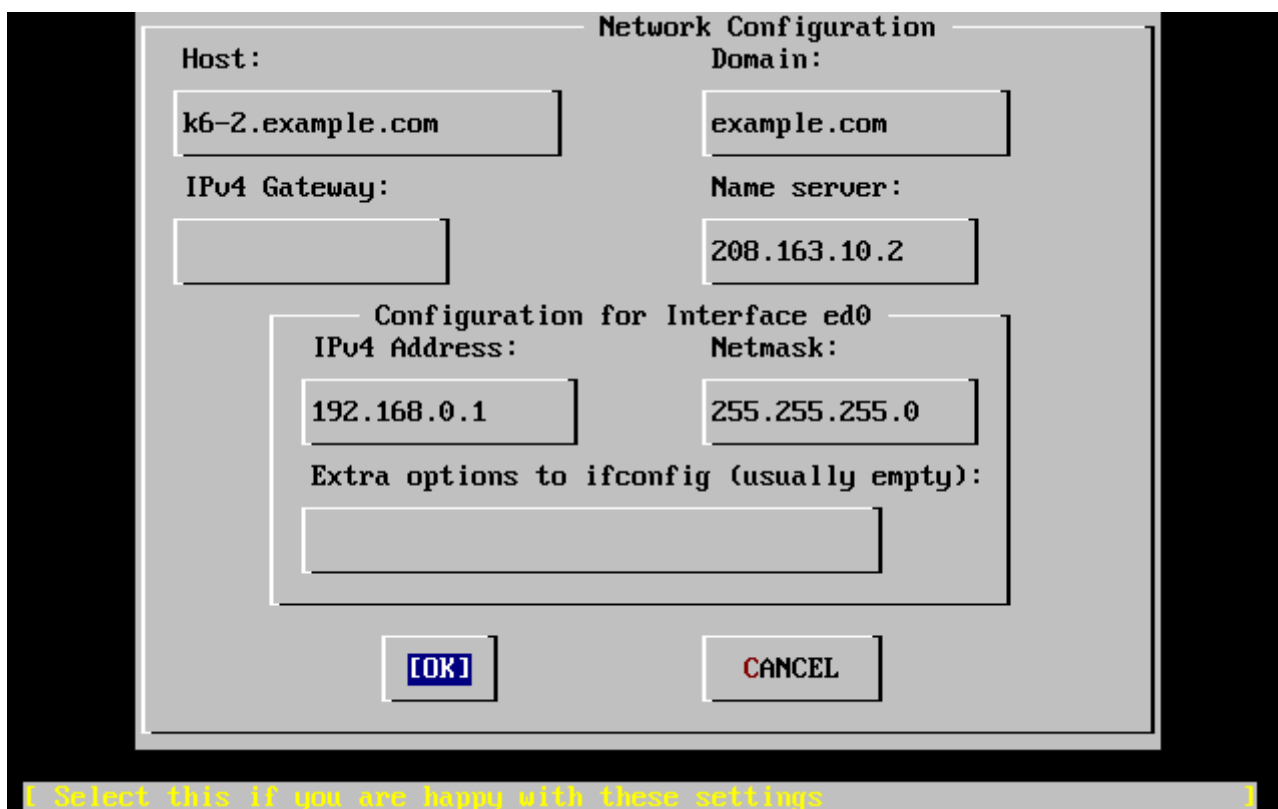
Network Configuration

Host:

k6-2.example.com

Domain:

example.com

IPv4 Gateway:

Name server:

208.163.10.2

Configuration for Interface ed0

IPv4 Address:

192.168.0.1

Netmask:

255.255.255.0

Extra options to ifconfig (usually empty):

[OK]

CANCEL

[ Select this if you are happy with these settings ]